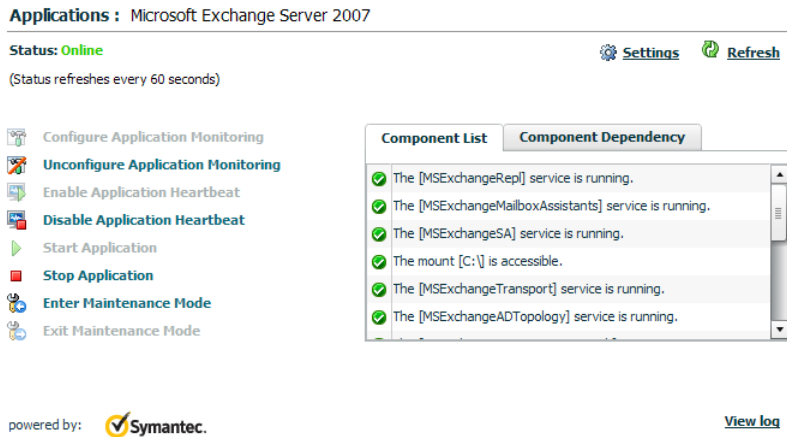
Applications : Microsoft Exchange Server 2007

Status: Online

Settings Refresh

(Status refreshes every 60 seconds)

Configure Application Monitoring
Unconfigure Application Monitoring
Enable Application Heartbeat
Disable Application Heartbeat
Start Application
Stop Application
Enter Maintenance Mode
Exit Maintenance Mode

Component List | Component Dependency

The [MSExchangeRepl] service is running.
The [MSExchangeMailboxAssistants] service is running.
The [MSExchangeSA] service is running.
The mount [C:\] is accessible.
The [MSExchangeTransport] service is running.
The [MSExchangeADTopology] service is running.
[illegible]

powered by: Symantec.

View log